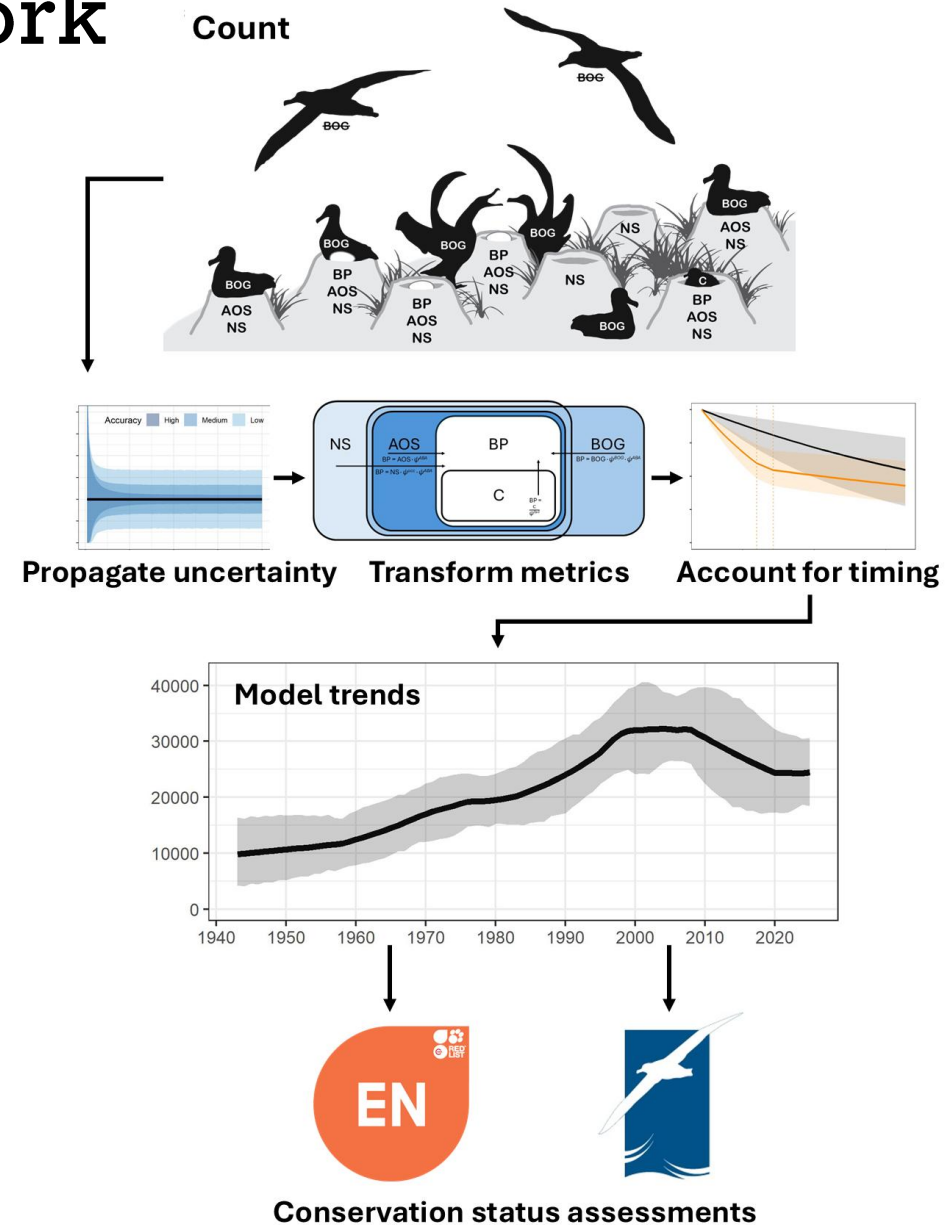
ork

Count

BOG

BOG

BOG
AOS
NS

BOG
BP
AOS
NS

BP
AOS
NS

BOG

BP
AOS
NS

BOG

NS

NS

BOG

BOG
AOS
NS

C
BP
AOS
NS

Accuracy High Medium Low

NS

AOS

BP = AOS · $\psi^{ASA}$

BP = NS · $\psi^{NS}$ · $\psi^{ASA}$

BP

C

BP = $\frac{C}{\psi^{C}}$

BOG

BP = BOG · $\psi^{BOG}$ · $\psi^{ASA}$

Propagate uncertainty

Transform metrics

Account for timing

Model trends

40000
30000
20000
10000
0

1940 1950 1960 1970 1980 1990 2000 2010 2020

RED LIST

EN

Conservation status assessments